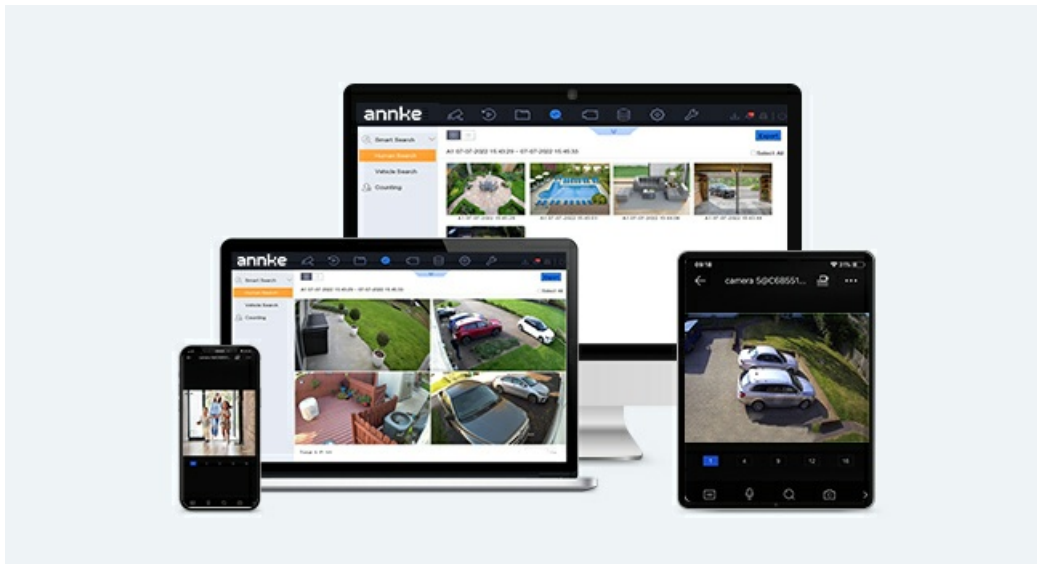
annke

Smart Search
Human Search
Vehicle Search
Counting

Export
A1 07-07-2022 15:40:29 -- 07-07-2022 15:45:33
Select All

annke

Smart Search
Human Search
Vehicle Search
Counting

Export
A1 07-07-2022 15:40:29 -- 07-07-2022 15:45:33
Select All

camera 5@C68551...

1
4
9
12
16